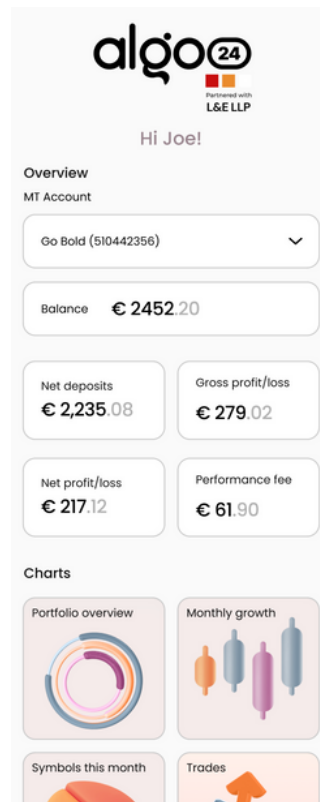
algo 24

Partnered with
L&E LLP

Hi Joe!

Overview

MT Account

Go Bold (510442356)

Balance € 2452.20

Net deposits
€ 2,235.08

Gross profit/loss
€ 279.02

Net profit/loss
€ 217.12

Performance fee
€ 61.90

Charts

Portfolio overview

Monthly growth

Symbols this month

Trades